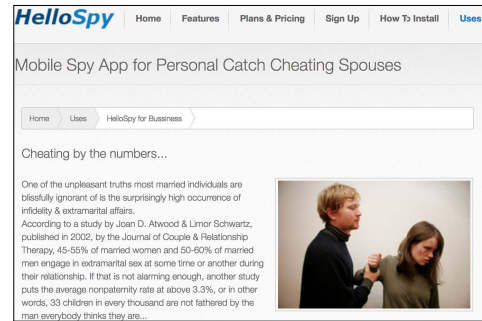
HelloSpy Home Features Plans & Pricing Sign Up How To Install Uses

Mobile Spy App for Personal Catch Cheating Spouses

Home Uses HelloSpy for Bussiness

Cheating by the numbers...

One of the unpleasant truths most married individuals are blissfully ignorant of is the surprisingly high occurence of infidelity & extramarital affairs.
According to a study by Joan D. Atwood & Limor Schwartz, published in 2002, by the Journal of Couple & Relationship Therapy, 45-55% of married women and 50-60% of married men engage in extramarital sex at some time or another during their relationship. If that is not alarming enough, another study puts the average nonpaternity rate at above 3.3%, or in other words, 33 children in every thousand are not fathered by the man everybody thinks they are...